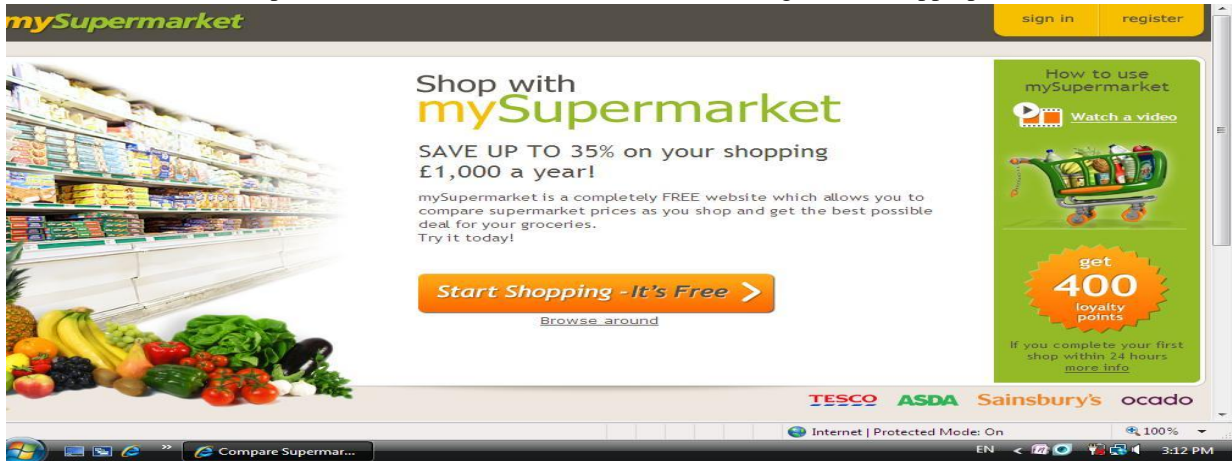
mySupermarket

sign in register

Shop with mySupermarket

SAVE UP TO 35% on your shopping £1,000 a year!

mySupermarket is a completely FREE website which allows you to compare supermarket prices as you shop and get the best possible deal for your groceries. Try it today!

Start Shopping - It's Free >

Browse around

How to use mySupermarket

Watch a video

get 400 loyalty points

If you complete your first shop within 24 hours more info

TESCO ASDA Sainsbury's ocado

Internet | Protected Mode: On

100%

Compare Supermar...

EN

3:12 PM